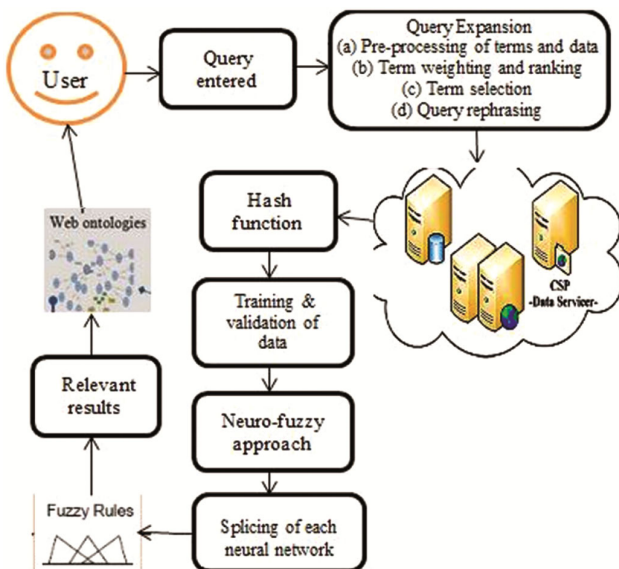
User

Query entered

Query Expansion
(a) Pre-processing of terms and data
(b) Term weighting and ranking
(c) Term selection
(d) Query rephrasing

Hash function

CSP
-Data Servicer-

Training & validation of data

Neuro-fuzzy approach

Splicing of each neural network

Fuzzy Rules

Relevant results

Web ontologies